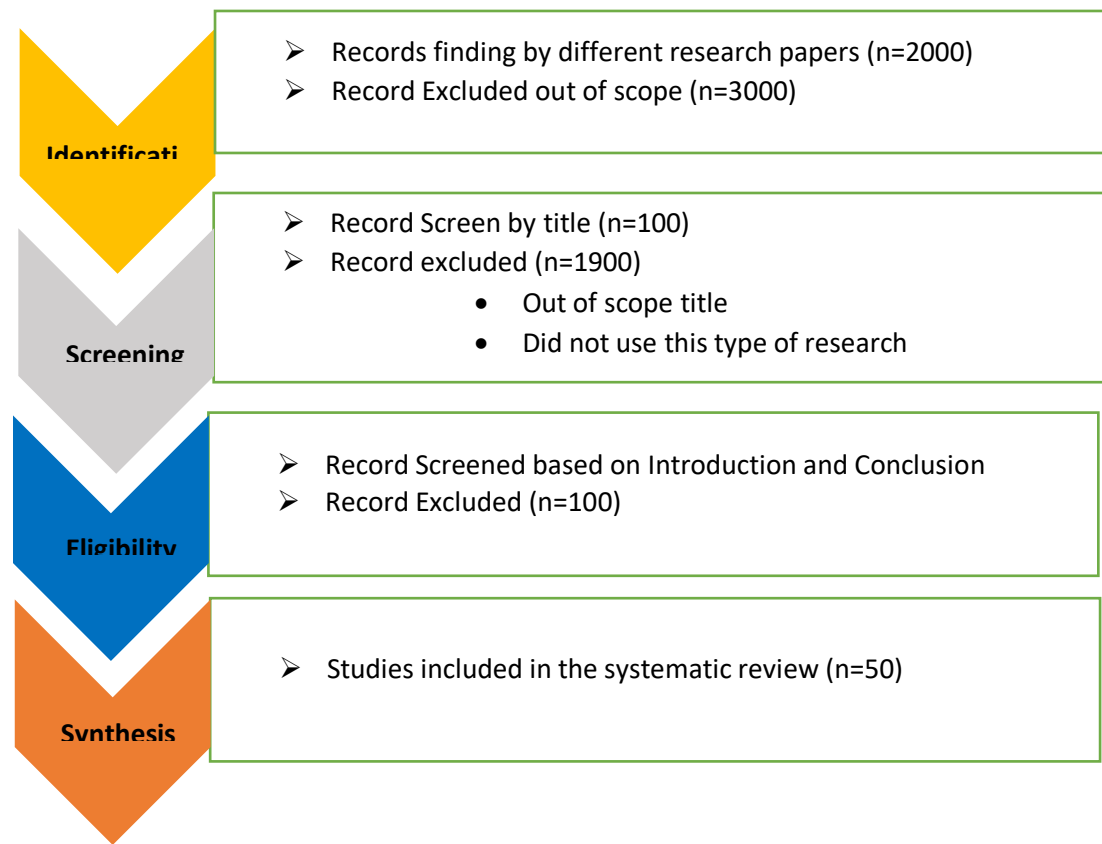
Identificati

Records finding by different research papers (n=2000)
Record Excluded out of scope (n=3000)

Screening

Record Screen by title (n=100)
Record excluded (n=1900)
- Out of scope title
- Did not use this type of research

Eligibility

Record Screened based on Introduction and Conclusion
Record Excluded (n=100)

Synthesis

Studies included in the systematic review (n=50)